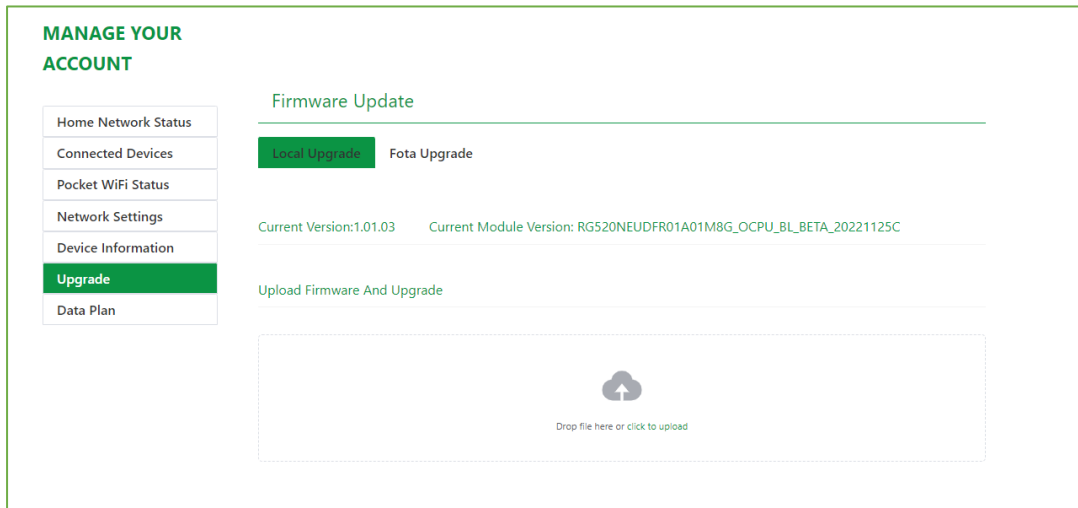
MANAGE YOUR ACCOUNT

Home Network Status
Connected Devices
Pocket WiFi Status
Network Settings
Device Information
Upgrade
Data Plan

Firmware Update

Local Upgrade
Fota Upgrade

Current Version:1.01.03
Current Module Version: RG520NEUDFR01A01M8G_OCPU_BL_BETA_20221125C

Upload Firmware And Upgrade

Drop file here or click to upload